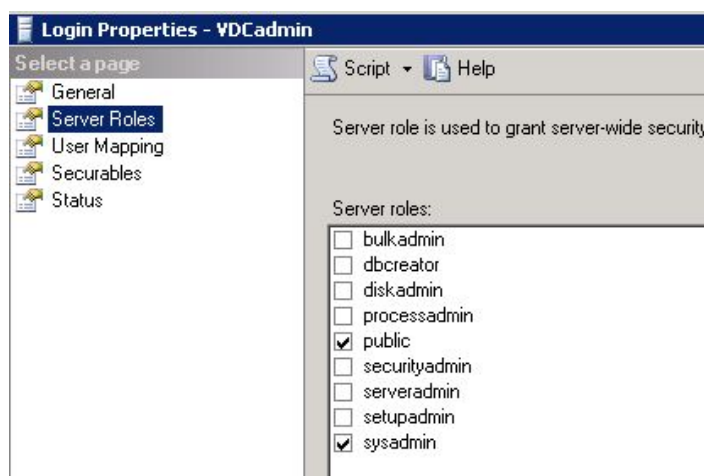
Login Properties - VDCadmin

Select a page
General
Server Roles
User Mapping
Securables
Status

Script ▾ Help

Server role is used to grant server-wide security

Server roles:
bulkadmin
dbcreator
diskadmin
processadmin
public
securityadmin
serveradmin
setupadmin
sysadmin